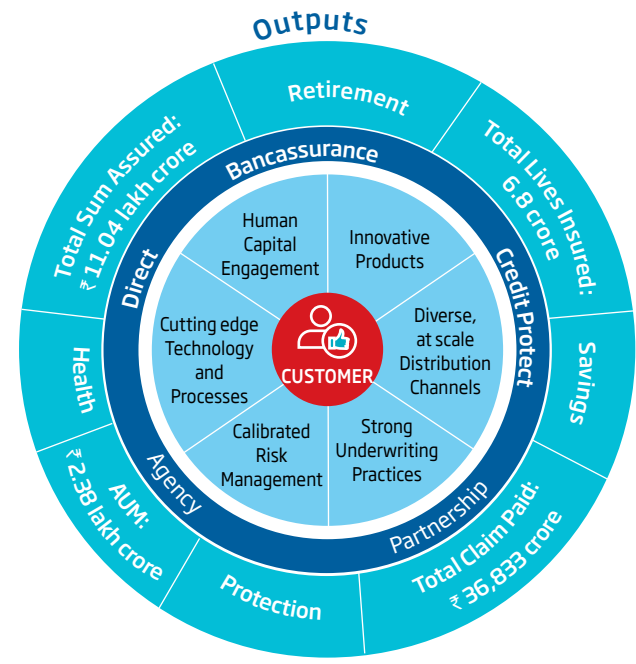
Outputs

Retirement

Total Lives Insured: 6.8 crore

Savings

Total Claim Paid: ₹ 36,833 crore

Protection

AUM: ₹ 2.38 lakh crore

Health

Total Sum Assured: ₹ 11.04 lakh crore

Bancassurance

Credit Protect

Partnership

Agency

Direct

Human Capital Engagement

Innovative Products

Diverse, at scale Distribution Channels

Strong Underwriting Practices

Calibrated Risk Management

Cutting edge Technology and Processes

CUSTOMER